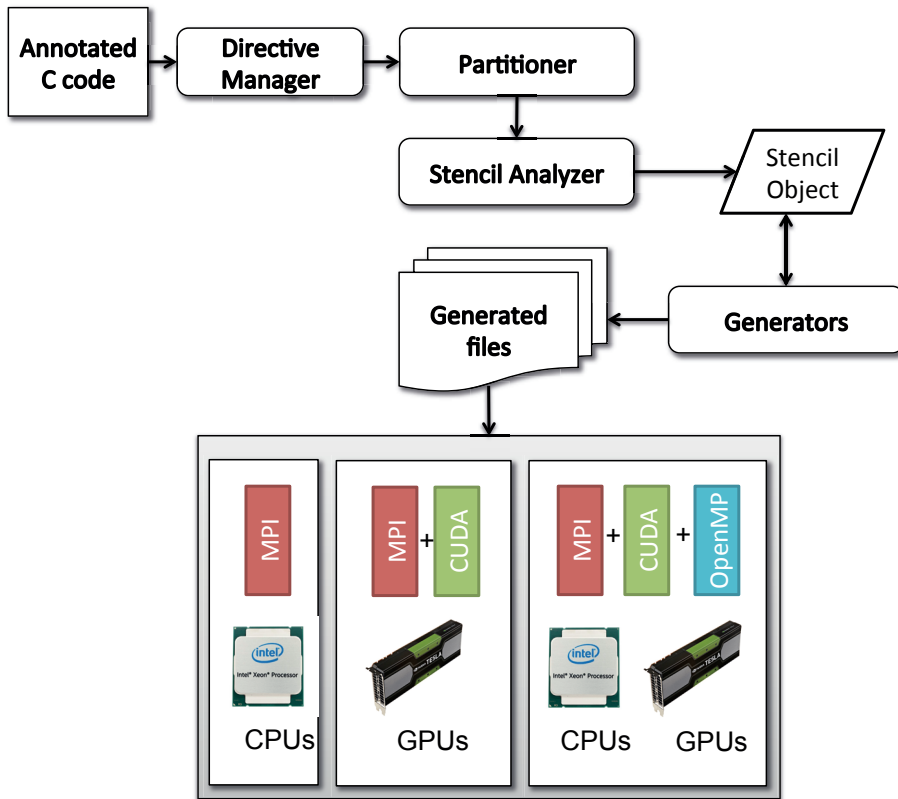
Annotated C code

Directive Manager

Partitioner

Stencil Analyzer

Stencil Object

Generated files

Generators

MPI

intel
Intel® Xeon® Processor

CPUs

MPI + CUDA

TESLA

GPUs

MPI + CUDA + OpenMP

intel
Intel® Xeon® Processor

TESLA

CPUs GPUs